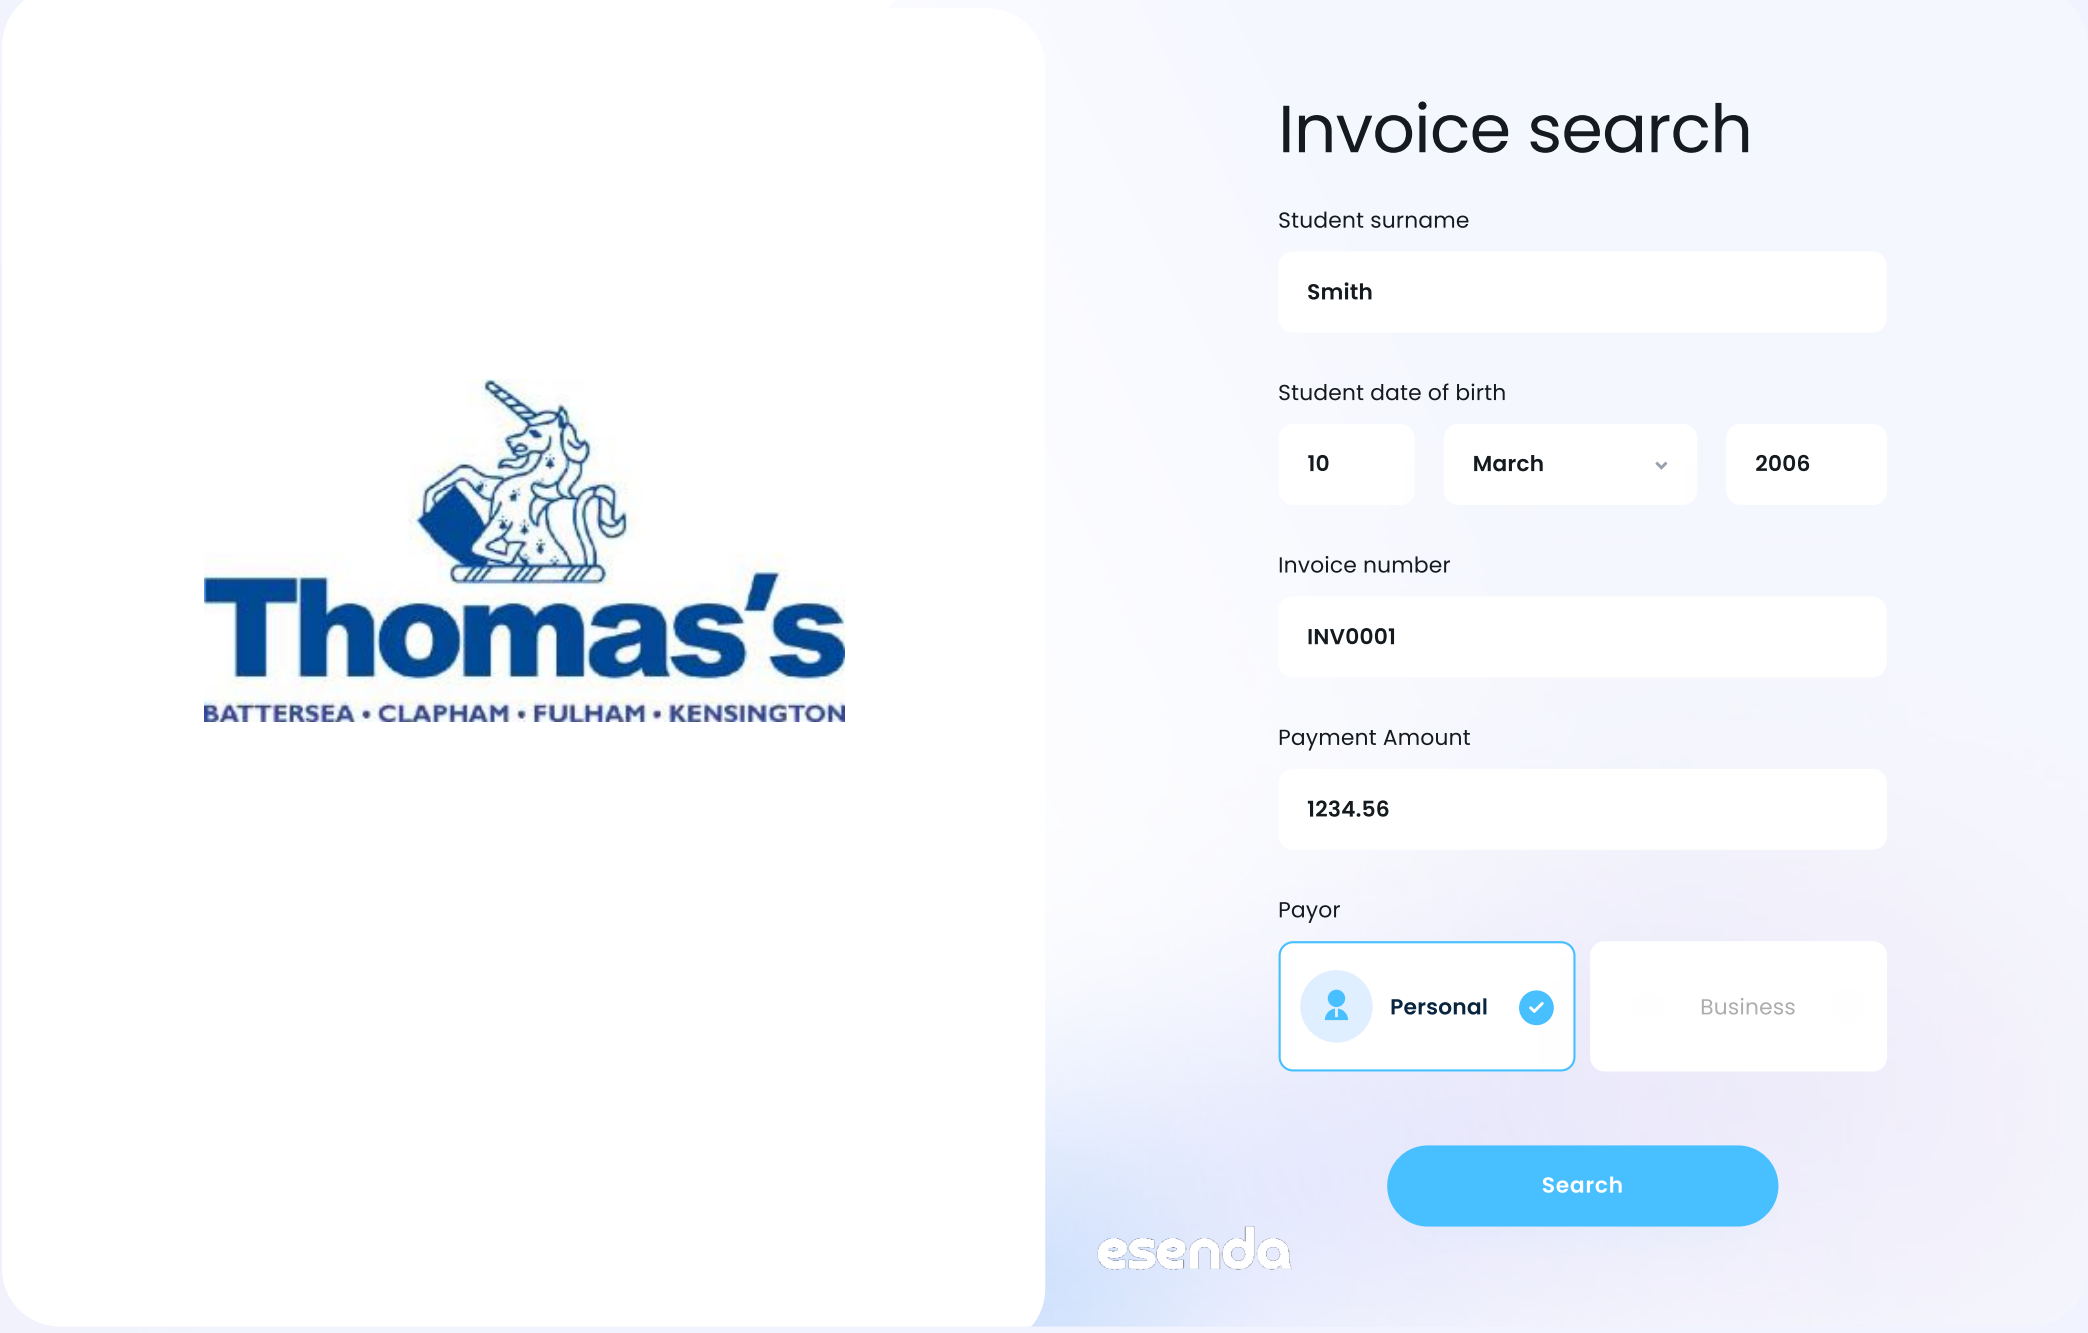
Thomas's
BATTERSEA • CLAPHAM • FULHAM • KENSINGTON

Invoice search

Student surname

Smith

Student date of birth

10

March

2006

Invoice number

INV0001

Payment Amount

1234.56

Payor

Personal

Business

Search

esenda